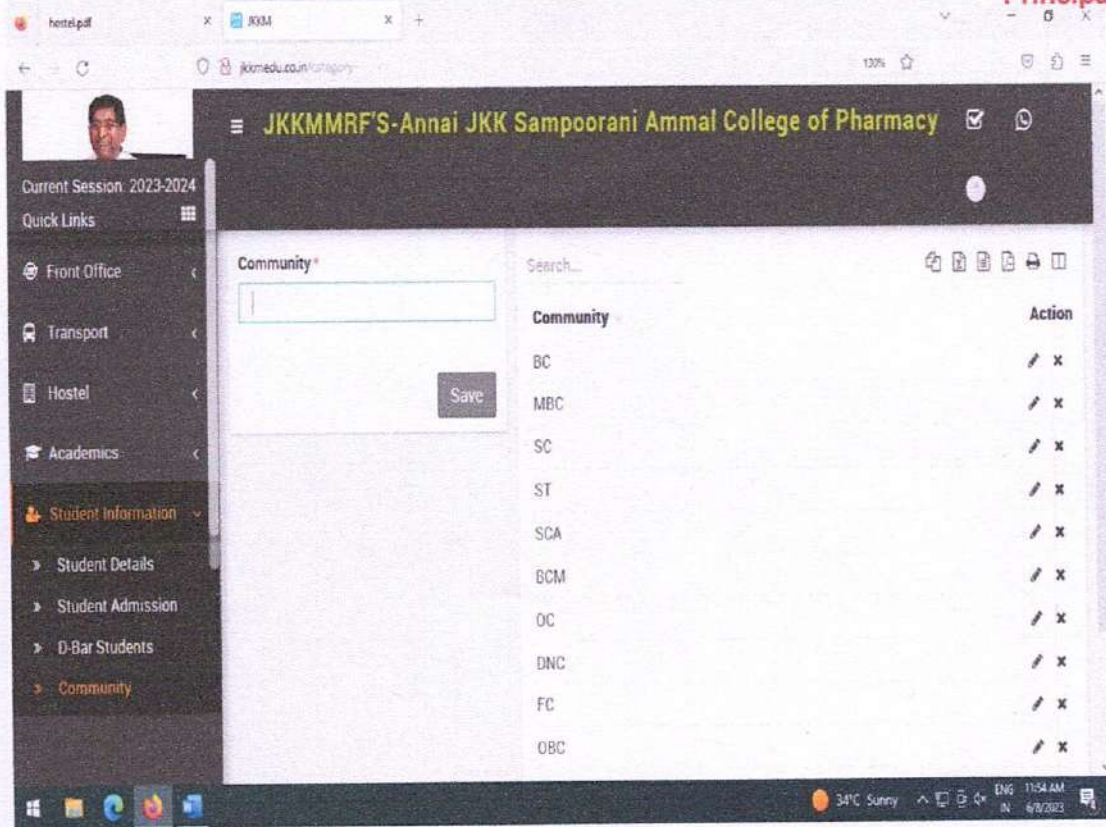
hostel.pdf × JKKM × +

Principa

jkkmedu.co.in/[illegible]

130%

JKKMMRF'S-Annai JKK Sampoorani Ammal College of Pharmacy

Current Session: 2023-2024
Quick Links

Front Office
Transport
Hostel
Academics
Student Information
Student Details
Student Admission
D-Bar Students
Community

Community*

Save

Search...

| Community | Action |
|---|---|
| BC | |
| MBC | |
| SC | |
| ST | |
| SCA | |
| BCM | |
| OC | |
| DNC | |
| FC | |
| OBC | |

34°C Sunny ENG IN 11:54 AM 6/8/2023